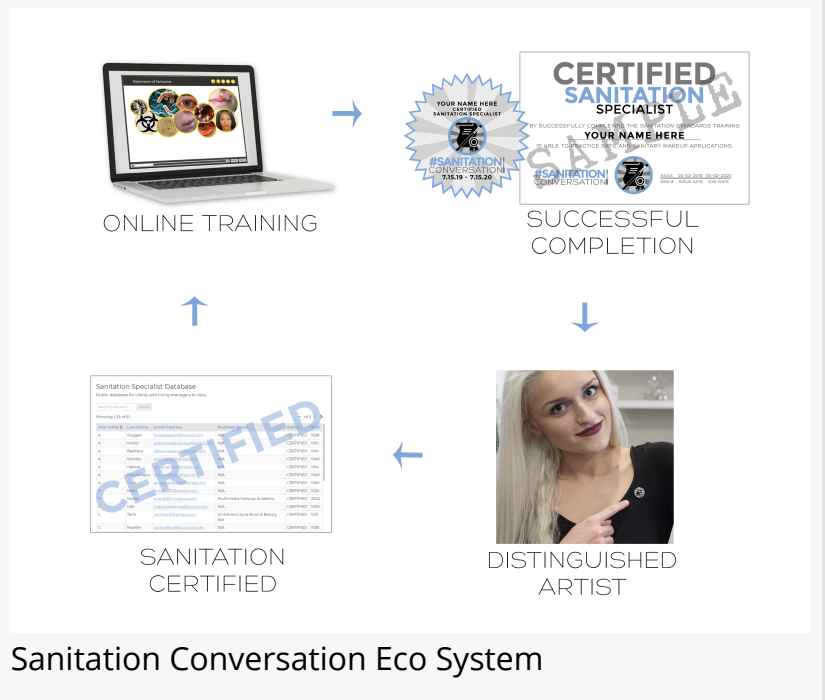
Importance of Sanitation

ONLINE TRAINING

YOUR NAME HERE
CERTIFIED
SANITATION SPECIALIST
#SANITATION!
CONVERSATION
7.15.19 - 7.15.20

CERTIFIED
SANITATION
SPECIALIST
BY SUCCESSFULLY COMPLETING THE SANITATION STANDARDS TRAINING
YOUR NAME HERE
IS ABLE TO PRACTICE SAFE AND SANITARY MAKEUP APPLICATIONS
#SANITATION!
CONVERSATION
XXXX 05-02-2019 05-02-2020
SSID # ISSUE DATE EXP. DATE
SAMPLE

SUCCESSFUL
COMPLETION

Sanitation Specialist Database
Public database for clients and hiring managers to view.

CERTIFIED

SANITATION
CERTIFIED

DISTINGUISHED
ARTIST

Sanitation Conversation Eco System